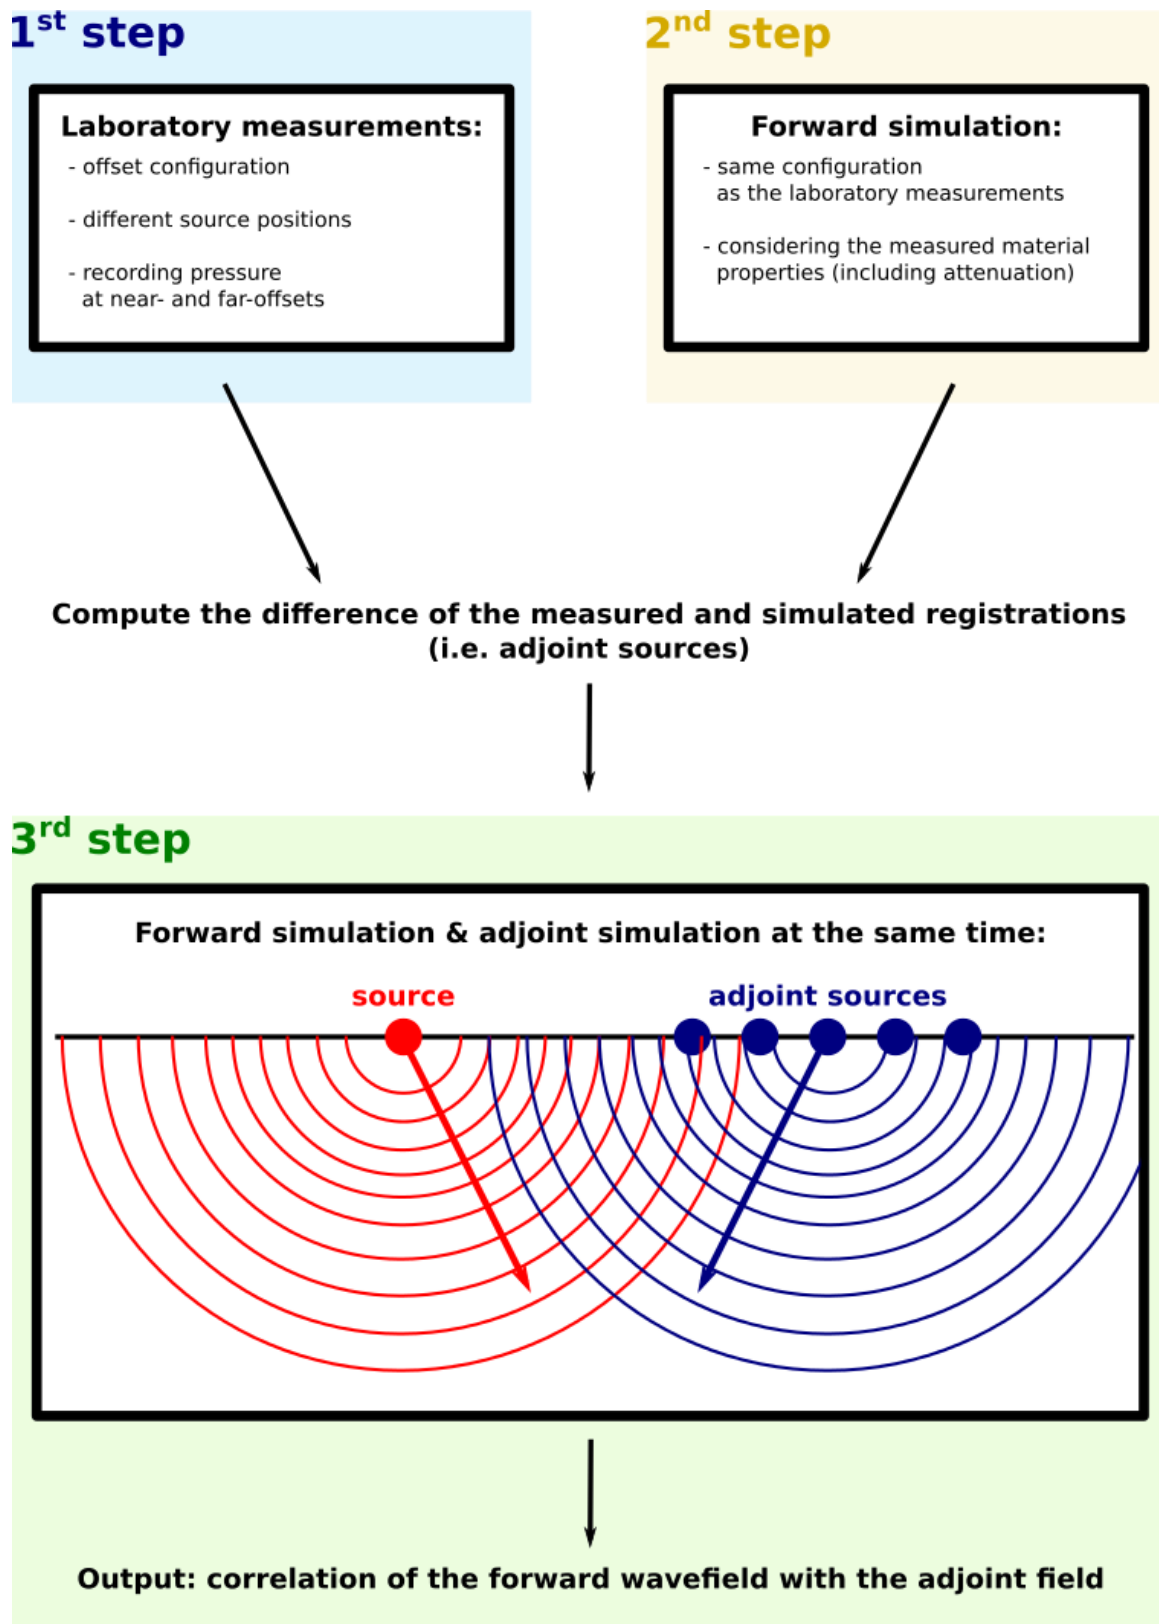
1$^{st}$ step

Laboratory measurements:
- offset configuration
- different source positions
- recording pressure at near- and far-offsets

2$^{nd}$ step

Forward simulation:
- same configuration as the laboratory measurements
- considering the measured material properties (including attenuation)

Compute the difference of the measured and simulated registrations (i.e. adjoint sources)

3$^{rd}$ step

Forward simulation & adjoint simulation at the same time:

source

adjoint sources

Output: correlation of the forward wavefield with the adjoint field